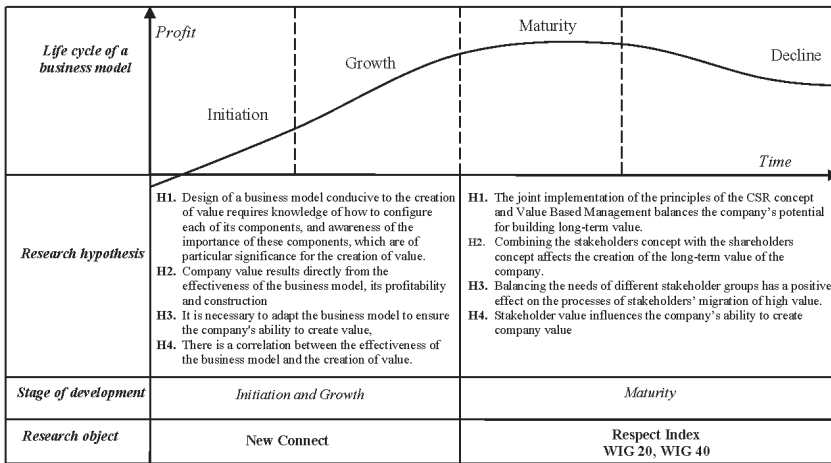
| | | |
|---|---|---|
| *Life cycle of a business model* | *Profit* Initiation Growth | Maturity Decline *Time* |
| *Research hypothesis* | **H1.** Design of a business model conducive to the creation of value requires knowledge of how to configure each of its components, and awareness of the importance of these components, which are of particular significance for the creation of value. **H2.** Company value results directly from the effectiveness of the business model, its profitability and construction **H3.** It is necessary to adapt the business model to ensure the company's ability to create value, **H4.** There is a correlation between the effectiveness of the business model and the creation of value. | **H1.** The joint implementation of the principles of the CSR concept and Value Based Management balances the company's potential for building long-term value. H2. Combining the stakeholders concept with the shareholders concept affects the creation of the long-term value of the company. **H3.** Balancing the needs of different stakeholder groups has a positive effect on the processes of stakeholders' migration of high value. **H4.** Stakeholder value influences the company's ability to create company value |
| *Stage of development* | *Initiation and Growth* | *Maturity* |
| *Research object* | **New Connect** | **Respect Index WIG 20, WIG 40** |